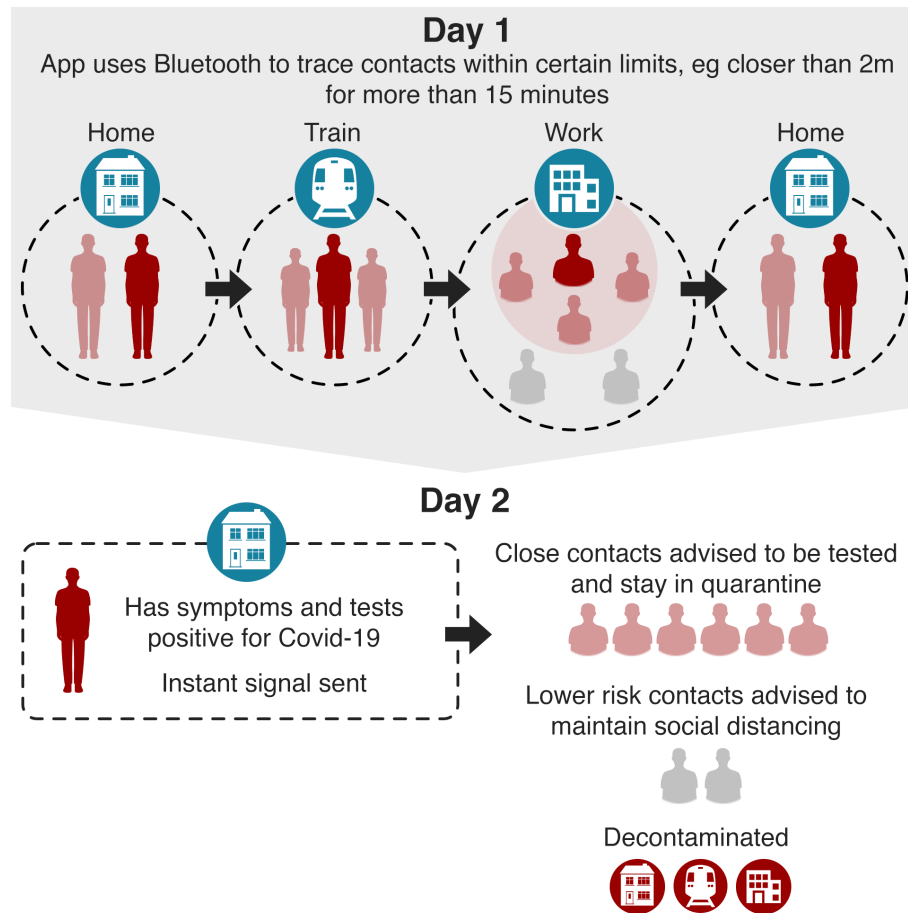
Day 1

App uses Bluetooth to trace contacts within certain limits, eg closer than 2m for more than 15 minutes

Home

Train

Work

Home

Day 2

Has symptoms and tests positive for Covid-19

Instant signal sent

Close contacts advised to be tested and stay in quarantine

Lower risk contacts advised to maintain social distancing

Decontaminated